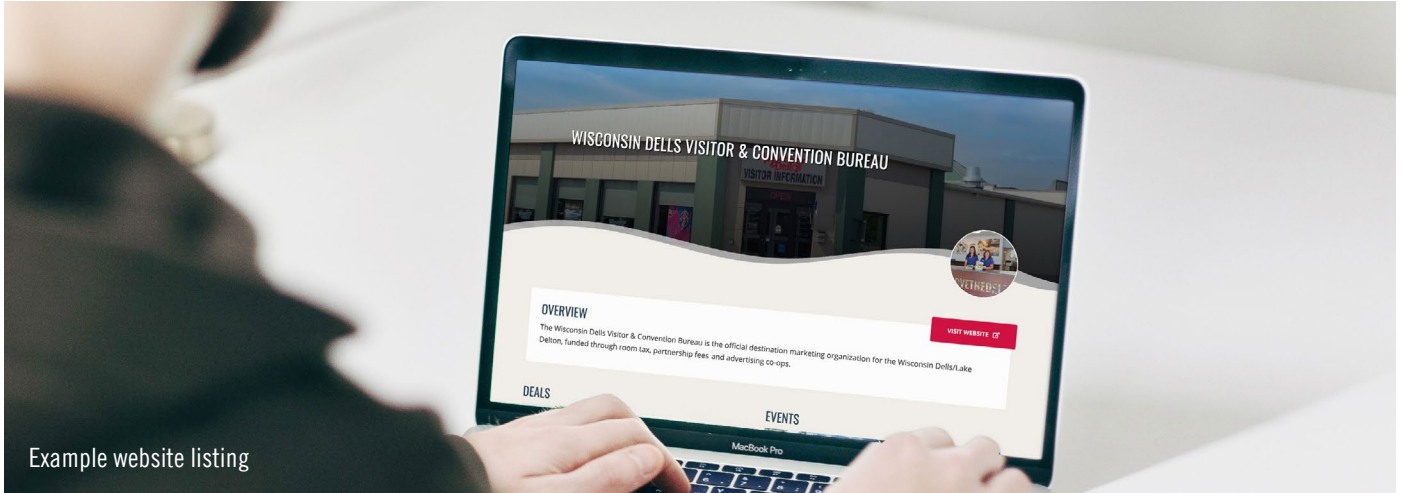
WISCONSIN DELLS VISITOR & CONVENTION BUREAU

VISITOR INFORMATION

OPEN

OVERVIEW

VISIT WEBSITE

The Wisconsin Dells Visitor & Convention Bureau is the official destination marketing organization for the Wisconsin Dells/Lake Delton, funded through room tax, partnership fees and advertising co-ops.

DEALS

EVENTS

MacBook Pro

Example website listing